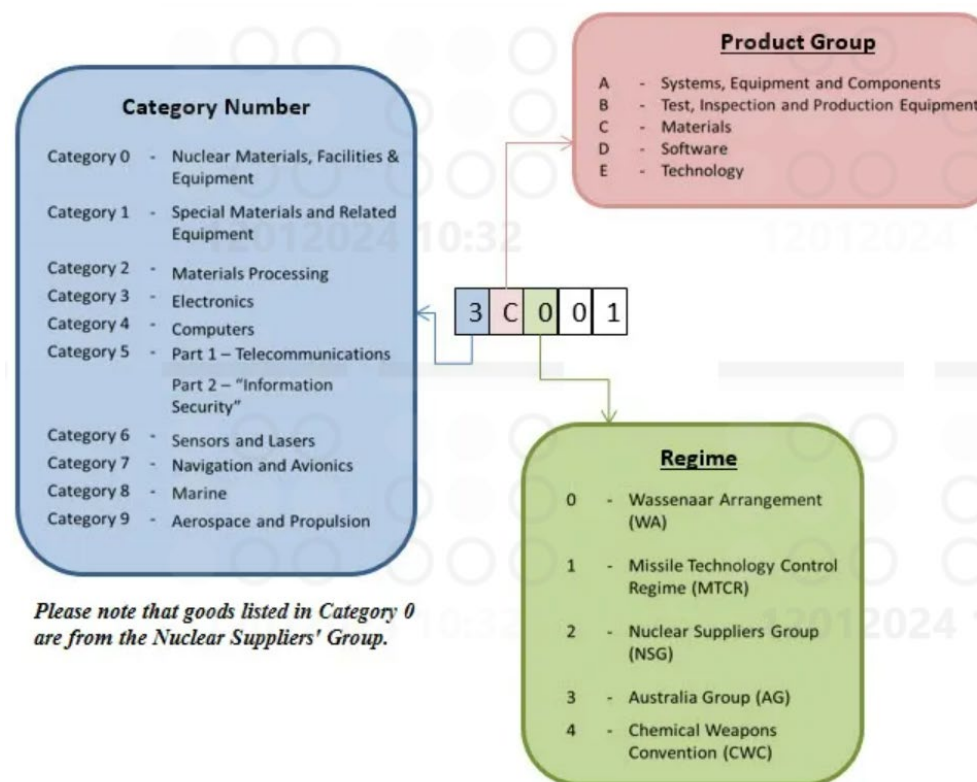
Product Group

A - Systems, Equipment and Components
B - Test, Inspection and Production Equipment
C - Materials
D - Software
E - Technology

Category Number

Category 0 - Nuclear Materials, Facilities & Equipment
Category 1 - Special Materials and Related Equipment
Category 2 - Materials Processing
Category 3 - Electronics
Category 4 - Computers
Category 5 - Part 1 – Telecommunications
Part 2 – "Information Security"
Category 6 - Sensors and Lasers
Category 7 - Navigation and Avionics
Category 8 - Marine
Category 9 - Aerospace and Propulsion

3 C 0 0 1

Please note that goods listed in Category 0 are from the Nuclear Suppliers' Group.

Regime

0 - Wassenaar Arrangement (WA)
1 - Missile Technology Control Regime (MTCR)
2 - Nuclear Suppliers Group (NSG)
3 - Australia Group (AG)
4 - Chemical Weapons Convention (CWC)

12012024 10:32
12012024 10:32
12012024